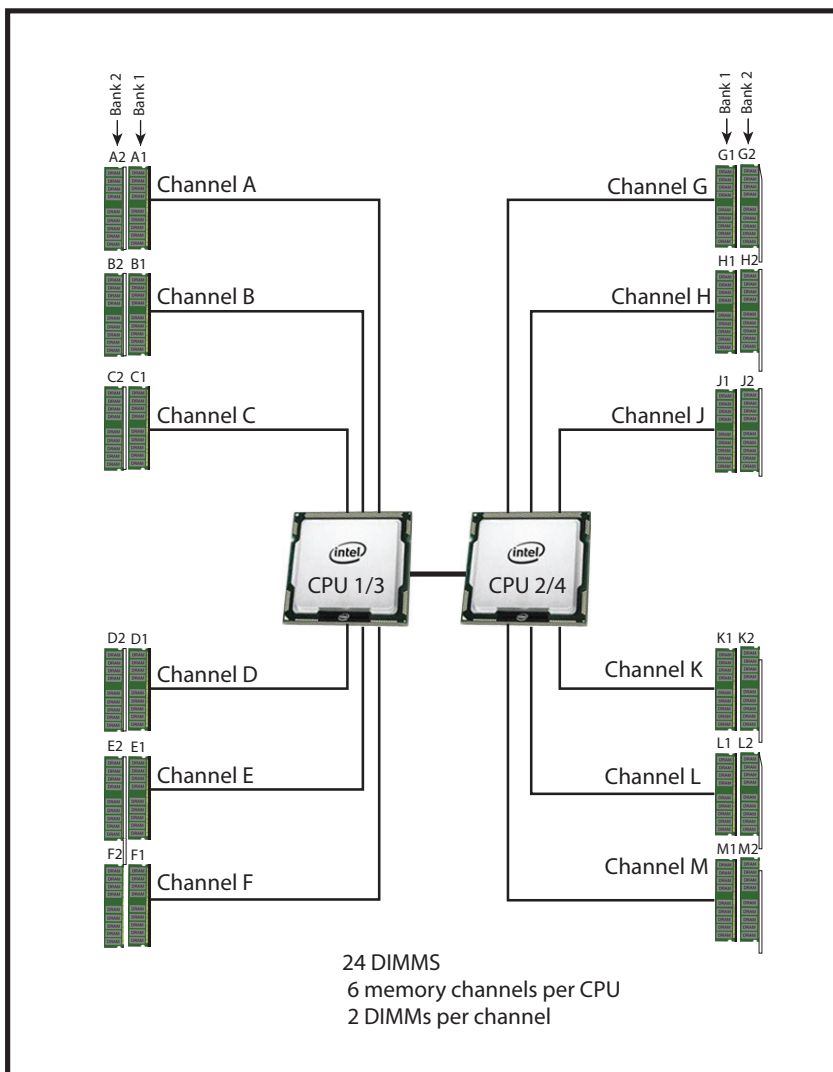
Bank 2
Bank 1
A2 A1
Channel A
B2 B1
Channel B
C2 C1
Channel C
Bank 1
Bank 2
G1 G2
Channel G
H1 H2
Channel H
J1 J2
Channel J
intel
CPU 1/3
intel
CPU 2/4
D2 D1
Channel D
E2 E1
Channel E
F2 F1
Channel F
K1 K2
Channel K
L1 L2
Channel L
M1 M2
Channel M

24 DIMMS
6 memory channels per CPU
2 DIMMs per channel